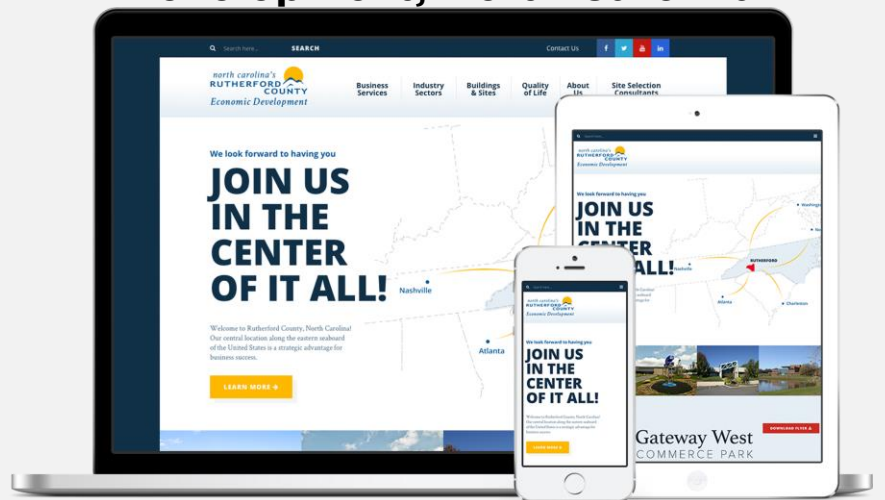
Search here... SEARCH

Contact Us

north carolina's RUTHERFORD COUNTY Economic Development

Business Services

Industry Sectors

Buildings & Sites

Quality of Life

About Us

Site Selection Consultants

We look forward to having you

JOIN US IN THE CENTER OF IT ALL!

Welcome to Rutherford County, North Carolina! Our central location along the eastern seaboard of the United States is a strategic advantage for business success.

LEARN MORE →

Nashville

Atlanta

north carolina's RUTHERFORD COUNTY Economic Development

We look forward to having you

JOIN US IN THE CENTER OF IT ALL!

Nashville

RUTHERFORD

Atlanta

Charleston

DOWNLOAD FLYER →

Gateway West COMMERCE PARK

north carolina's RUTHERFORD COUNTY Economic Development

We look forward to having you

JOIN US IN THE CENTER OF IT ALL!

LEARN MORE →